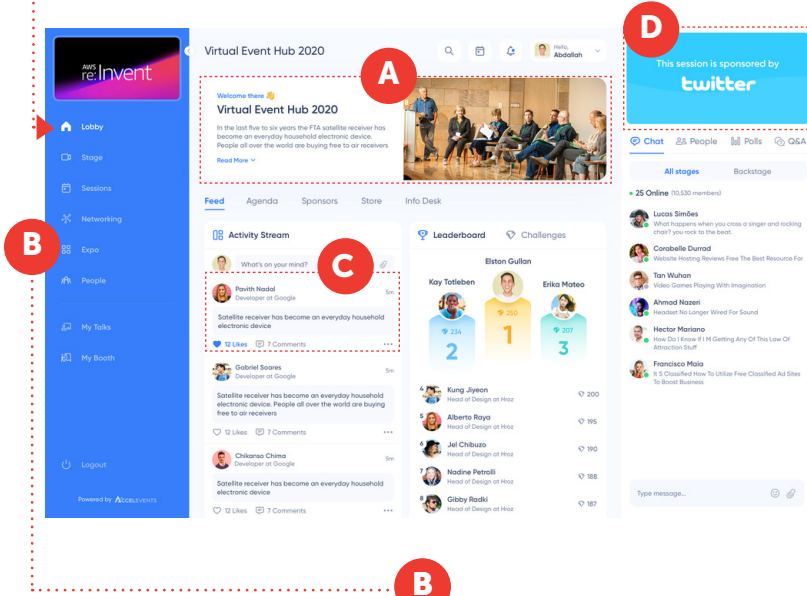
AWS re:Invent

Lobby
Stage
Sessions
Networking
Expo
People

My Talks
My Booth

Logout

Powered by ACCELEVENTS

B

Virtual Event Hub 2020

Hello, Abdallah

A

Welcome there 👋
Virtual Event Hub 2020
In the last five to six years the FTA satellite receiver has become an everyday household electronic device. People all over the world are buying free to air receivers
Read More

Feed Agenda Sponsors Store Info Desk

Activity Stream

What's on your mind?

C

Pavith Nadal
Developer at Google
5m
Satellite receiver has become an everyday household electronic device
12 Likes 7 Comments

Gabriel Soares
Developer at Google
5m
Satellite receiver has become an everyday household electronic device. People all over the world are buying free to air receivers
12 Likes 7 Comments

Chikanso Chima
Developer at Google
5m
Satellite receiver has become an everyday household electronic device
12 Likes 7 Comments

Leaderboard Challenges

Elston Gullan
Kay Totleben
Erika Mateo
234 250 207
2 1 3

4 Kung Jiyeon Head of Design at Hroz 200
5 Alberto Raya Head of Design at Hroz 195
6 Jel Chibuzo Head of Design at Hroz 190
7 Nadine Petrolli Head of Design at Hroz 188
8 Gibby Radki Head of Design at Hroz 187

D

This session is sponsored by
twitter

Chat People Polls Q&A

All stages Backstage

25 Online (10,530 members)

Lucas Simões
What happens when you cross a singer and rocking chair? you rock to the beat.

Corabelle Durrad
Website Hosting Reviews Free The Best Resource For

Tan Wuhan
Video Games Playing With Imagination

Ahmad Nazeri
If You Don't Know It I Am Wired For Sound

Hector Mariano
Is It Hard To Play With I'm Getting Any Of This Law Of Attraction Stuff

Francisco Maia
It S Classified How To Utilize Free Classified Ad Sites To Boost Business

Type message...

B